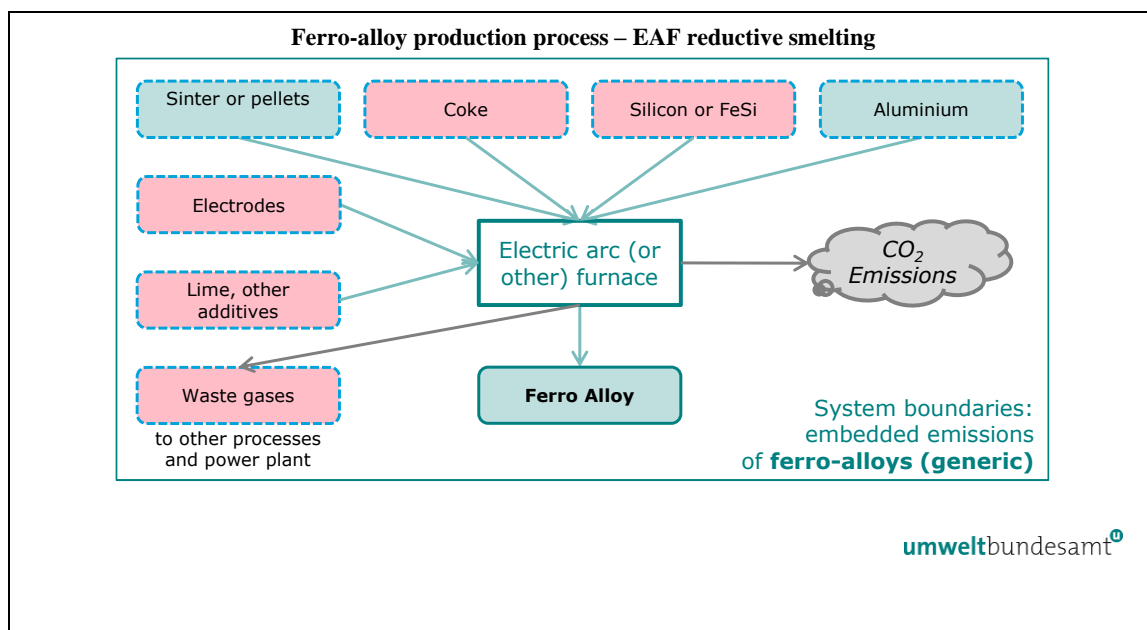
Ferro-alloy production process – EAF reductive smelting

Sinter or pellets

Coke

Silicon or FeSi

Aluminium

Electrodes

Electric arc (or other) furnace

$CO_2$ Emissions

Lime, other additives

Waste gases

to other processes and power plant

Ferro Alloy

System boundaries: embedded emissions of **ferro-alloys (generic)**

umweltbundesamt